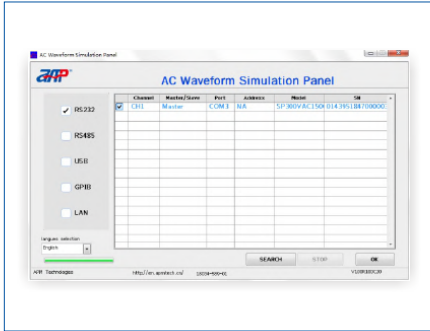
AC Waveform Simulation Panel

APP

AC Waveform Simulation Panel

RS232

RS485

USB

GPIB

LAN

language selection

English

| | Channel | Master/Slave | Port | Address | Model | SN |
|---|---|---|---|---|---|---|
| ✓ | CH1 | Master | COM3 | NA | SP300VAC150( | 014395188700000 |

SEARCH

STOP

OK

APP Technologies

http://en.apmtech.cn/

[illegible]

V1.0R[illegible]